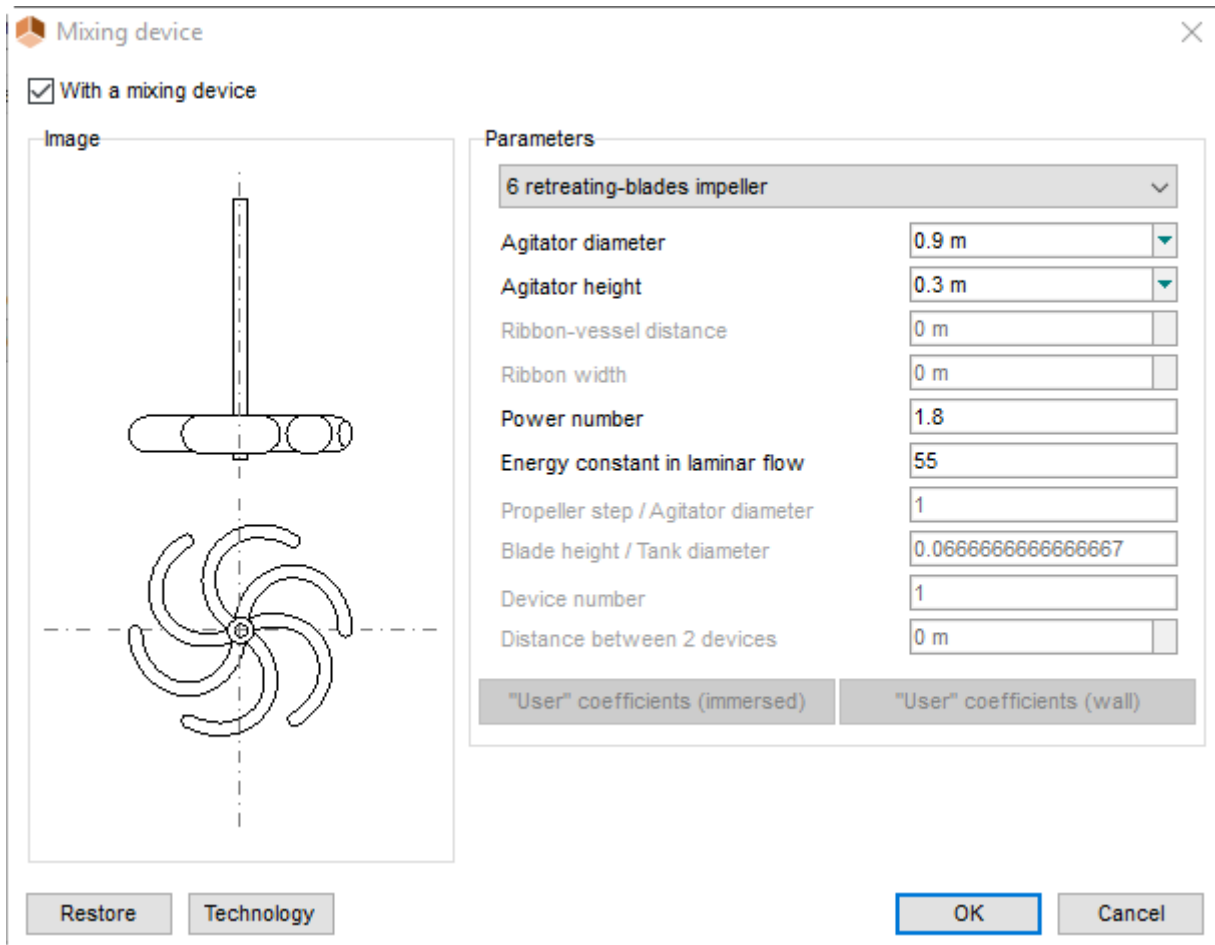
Mixing device

With a mixing device

Image

Parameters

6 retreating-blades impeller

| | |
|---|---|
| Agitator diameter | 0.9 m |
| Agitator height | 0.3 m |
| Ribbon-vessel distance | 0 m |
| Ribbon width | 0 m |
| Power number | 1.8 |
| Energy constant in laminar flow | 55 |
| Propeller step / Agitator diameter | 1 |
| Blade height / Tank diameter | 0.0666666666666667 |
| Device number | 1 |
| Distance between 2 devices | 0 m |

"User" coefficients (immersed)
"User" coefficients (wall)

Restore
Technology
OK
Cancel